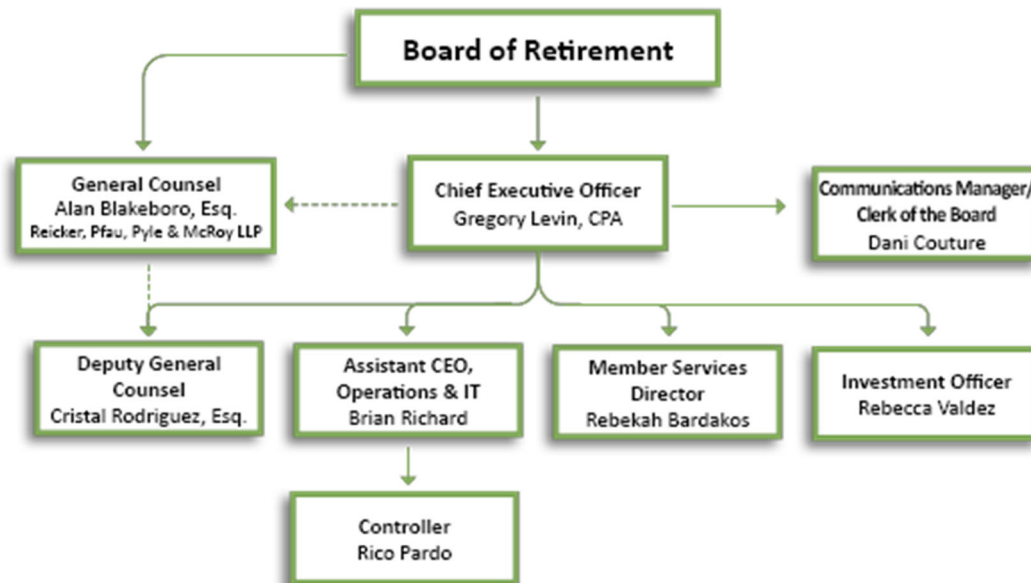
Board of Retirement

General Counsel
Alan Blakeboro, Esq.
Reicker, Pfau, Pyle & McRoy LLP

Chief Executive Officer
Gregory Levin, CPA

Communications Manager/
Clerk of the Board
Dani Couture

Deputy General Counsel
Cristal Rodriguez, Esq.

Assistant CEO, Operations & IT
Brian Richard

Member Services Director
Rebekah Bardakos

Investment Officer
Rebecca Valdez

Controller
Rico Pardo